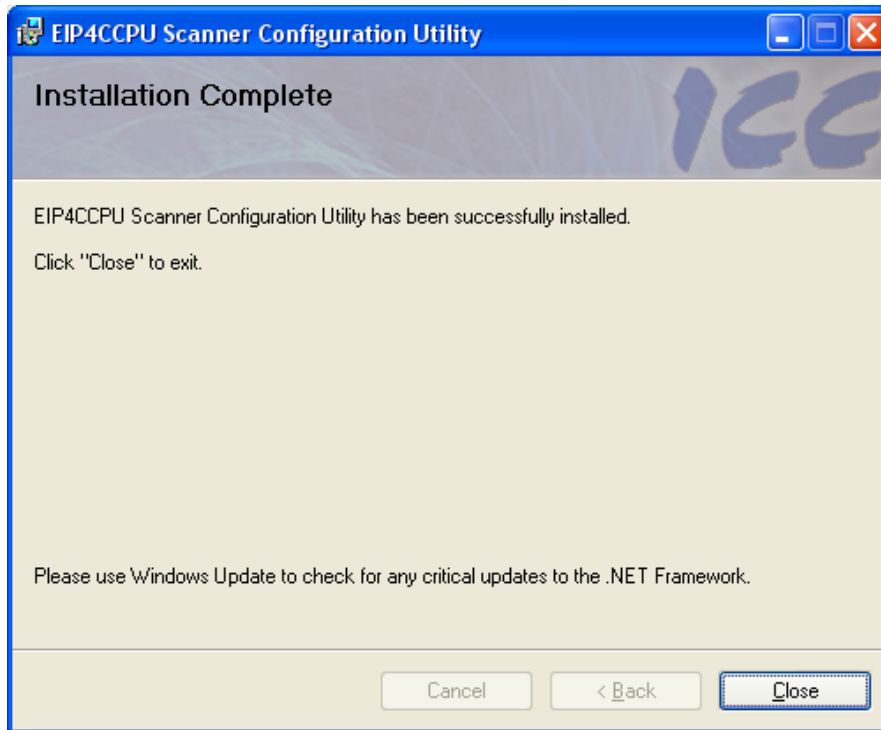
EIP4CCPU Scanner Configuration Utility

Installation Complete

ICC

EIP4CCPU Scanner Configuration Utility has been successfully installed.

Click "Close" to exit.

Please use Windows Update to check for any critical updates to the .NET Framework.

Cancel

< Back

Close